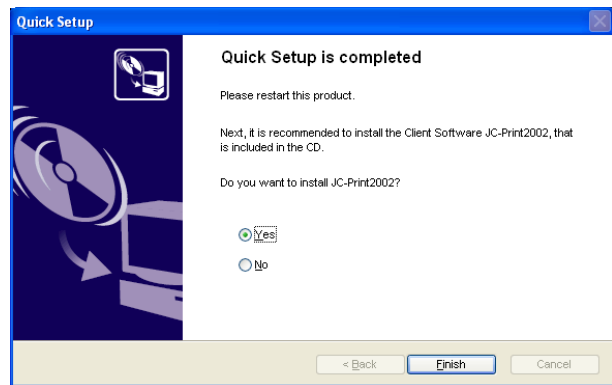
Quick Setup

Quick Setup is completed

Please restart this product.

Next, it is recommended to install the Client Software JC-Print2002, that is included in the CD.

Do you want to install JC-Print2002?

Yes

No

< Back

Finish

Cancel